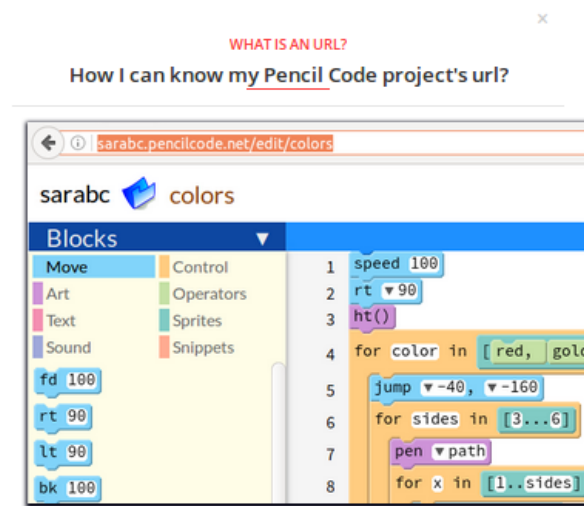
×

WHAT IS AN URL?

How I can know my Pencil Code project's url?

sarabc.pencilcode.net/edit/colors

sarabc colors

Blocks ▼

Move
Control
Art
Operators
Text
Sprites
Sound
Snippets

fd 100
rt 90
lt 90
bk 100

1 speed 100
2 rt ▾90
3 ht()
4 for color in [red, gold
5 jump ▾-40, ▾-160
6 for sides in [3...6]
7 pen ▾path
8 for x in [1..sides]